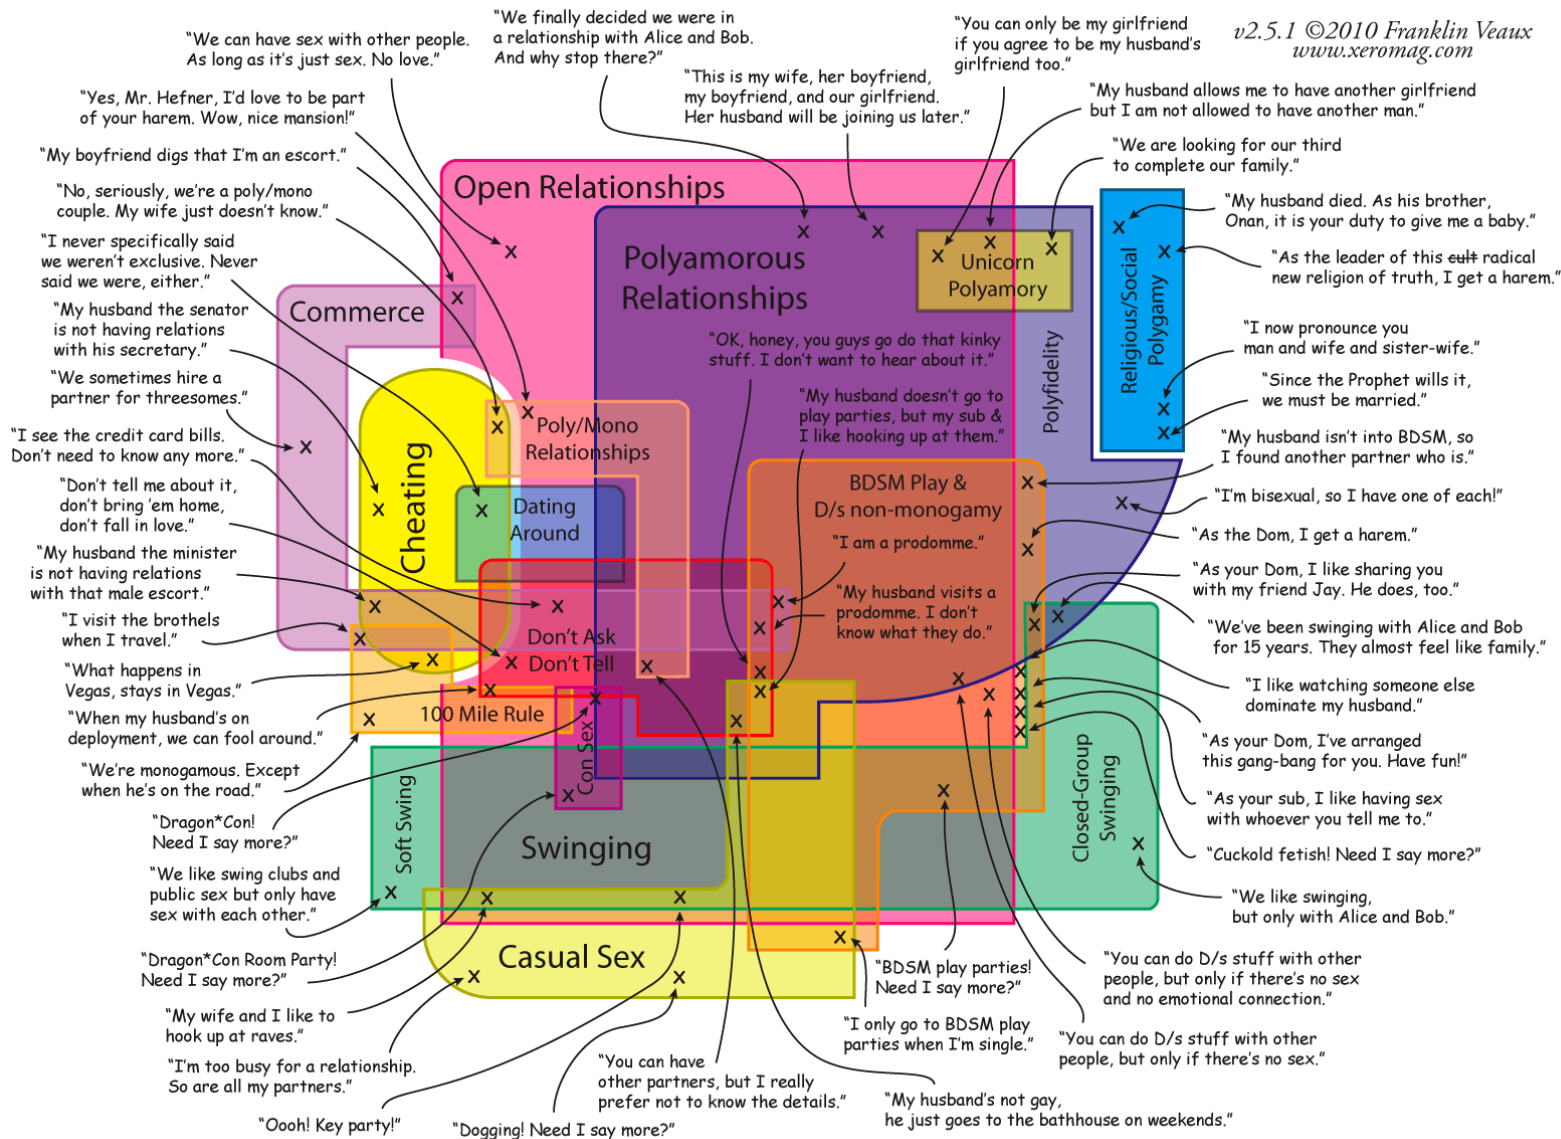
v2.5.1 ©2010 Franklin Veaux
www.xeromag.com

"We can have sex with other people. As long as it's just sex. No love."

"We finally decided we were in a relationship with Alice and Bob. And why stop there?"

"You can only be my girlfriend if you agree to be my husband's girlfriend too."

"Yes, Mr. Hefner, I'd love to be part of your harem. Wow, nice mansion!"

"This is my wife, her boyfriend, my boyfriend, and our girlfriend. Her husband will be joining us later."

"My husband allows me to have another girlfriend but I am not allowed to have another man."

"My boyfriend digs that I'm an escort."

"We are looking for our third to complete our family."

"No, seriously, we're a poly/mono couple. My wife just doesn't know."

"My husband died. As his brother, Onan, it is your duty to give me a baby."

"I never specifically said we weren't exclusive. Never said we were, either."

"As the leader of this cult radical new religion of truth, I get a harem."

"My husband the senator is not having relations with his secretary."

"I now pronounce you man and wife and sister-wife."

"We sometimes hire a partner for threesomes."

"Since the Prophet wills it, we must be married."

"I see the credit card bills. Don't need to know any more."

"My husband isn't into BDSM, so I found another partner who is."

"Don't tell me about it, don't bring 'em home, don't fall in love."

"I'm bisexual, so I have one of each!"

"As the Dom, I get a harem."

"My husband the minister is not having relations with that male escort."

"As your Dom, I like sharing you with my friend Jay. He does, too."

"I visit the brothels when I travel."

"We've been swinging with Alice and Bob for 15 years. They almost feel like family."

"What happens in Vegas, stays in Vegas."

"I like watching someone else dominate my husband."

"When my husband's on deployment, we can fool around."

"As your Dom, I've arranged this gang-bang for you. Have fun!"

"We're monogamous. Except when he's on the road."

"As your sub, I like having sex with whoever you tell me to."

"Dragon*Con! Need I say more?"

"Cuckold fetish! Need I say more?"

"We like swing clubs and public sex but only have sex with each other."

"We like swinging, but only with Alice and Bob."

"Dragon*Con Room Party! Need I say more?"

"You can do D/s stuff with other people, but only if there's no sex and no emotional connection."

"My wife and I like to hook up at raves."

"BDSM play parties! Need I say more?"

"I'm too busy for a relationship. So are all my partners."

"I only go to BDSM play parties when I'm single."

"You can do D/s stuff with other people, but only if there's no sex."

"You can have other partners, but I really prefer not to know the details."

"My husband's not gay, he just goes to the bathhouse on weekends."

"Oooh! Key party!"

"Dogging! Need I say more?"

Open Relationships

Polyamorous Relationships

Unicorn Polyamory

Polyfidelity

Religious/Social Polygamy

Commerce

Cheating

Poly/Mono Relationships

Dating Around

"OK, honey, you guys go do that kinky stuff. I don't want to hear about it."

"My husband doesn't go to play parties, but my sub & I like hooking up at them."

BDSM Play & D/s non-monogamy

"I am a prodomme."

"My husband visits a prodomme. I don't know what they do."

Don't Ask Don't Tell

100 Mile Rule

Con Sex

Soft Swing

Swinging

Closed-Group Swinging

Casual Sex